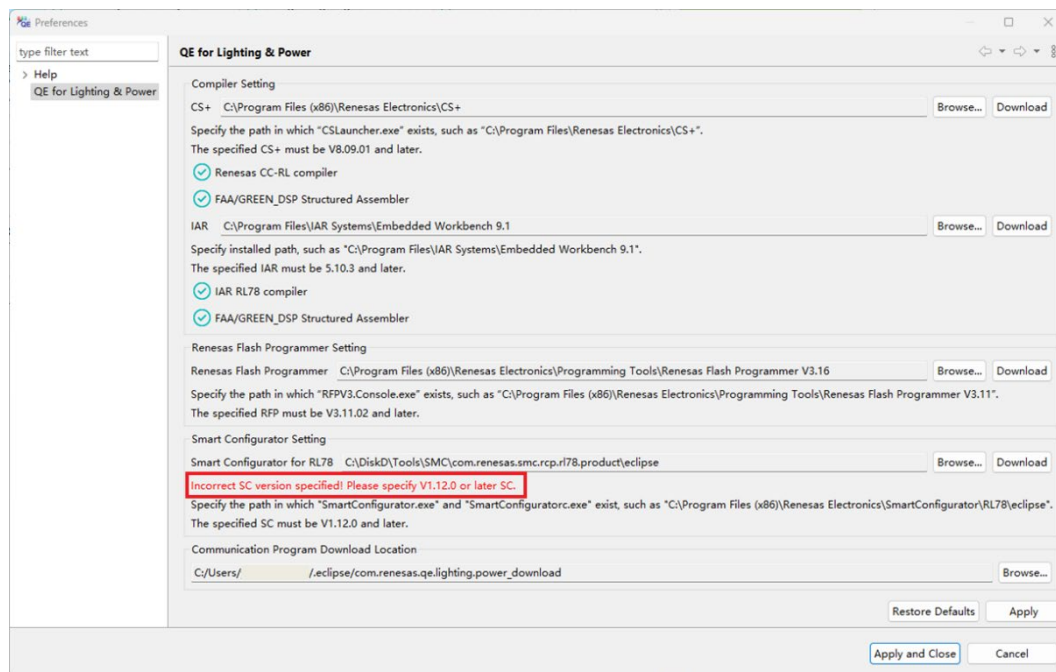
QE Preferences

type filter text

> Help
QE for Lighting & Power

QE for Lighting & Power

Compiler Setting

CS+ C:\Program Files (x86)\Renesas Electronics\CS+ Browse... Download

Specify the path in which "CSLauncher.exe" exists, such as "C:\Program Files\Renesas Electronics\CS+".
The specified CS+ must be V8.09.01 and later.

Renesas CC-RL compiler

FAA/GREEN_DSP Structured Assembler

IAR C:\Program Files\IAR Systems\Embedded Workbench 9.1 Browse... Download

Specify installed path, such as "C:\Program Files\IAR Systems\Embedded Workbench 9.1".
The specified IAR must be 5.10.3 and later.

IAR RL78 compiler

FAA/GREEN_DSP Structured Assembler

Renesas Flash Programmer Setting

Renesas Flash Programmer C:\Program Files (x86)\Renesas Electronics\Programming Tools\Renesas Flash Programmer V3.16 Browse... Download

Specify the path in which "RFPV3.Console.exe" exists, such as "C:\Program Files (x86)\Renesas Electronics\Programming Tools\Renesas Flash Programmer V3.11".
The specified RFP must be V3.11.02 and later.

Smart Configurator Setting

Smart Configurator for RL78 C:\DiskD\Tools\SMC\com.renesas.smc.rcp.rl78.product\eclipse Browse... Download

Incorrect SC version specified! Please specify V1.12.0 or later SC.

Specify the path in which "SmartConfigurator.exe" and "SmartConfiguratorc.exe" exist, such as "C:\Program Files (x86)\Renesas Electronics\SmartConfigurator\RL78\eclipse".
The specified SC must be V1.12.0 and later.

Communication Program Download Location

C:/Users/ /.eclipse/com.renesas.qe.lighting.power_download Browse...

Restore Defaults Apply

Apply and Close Cancel